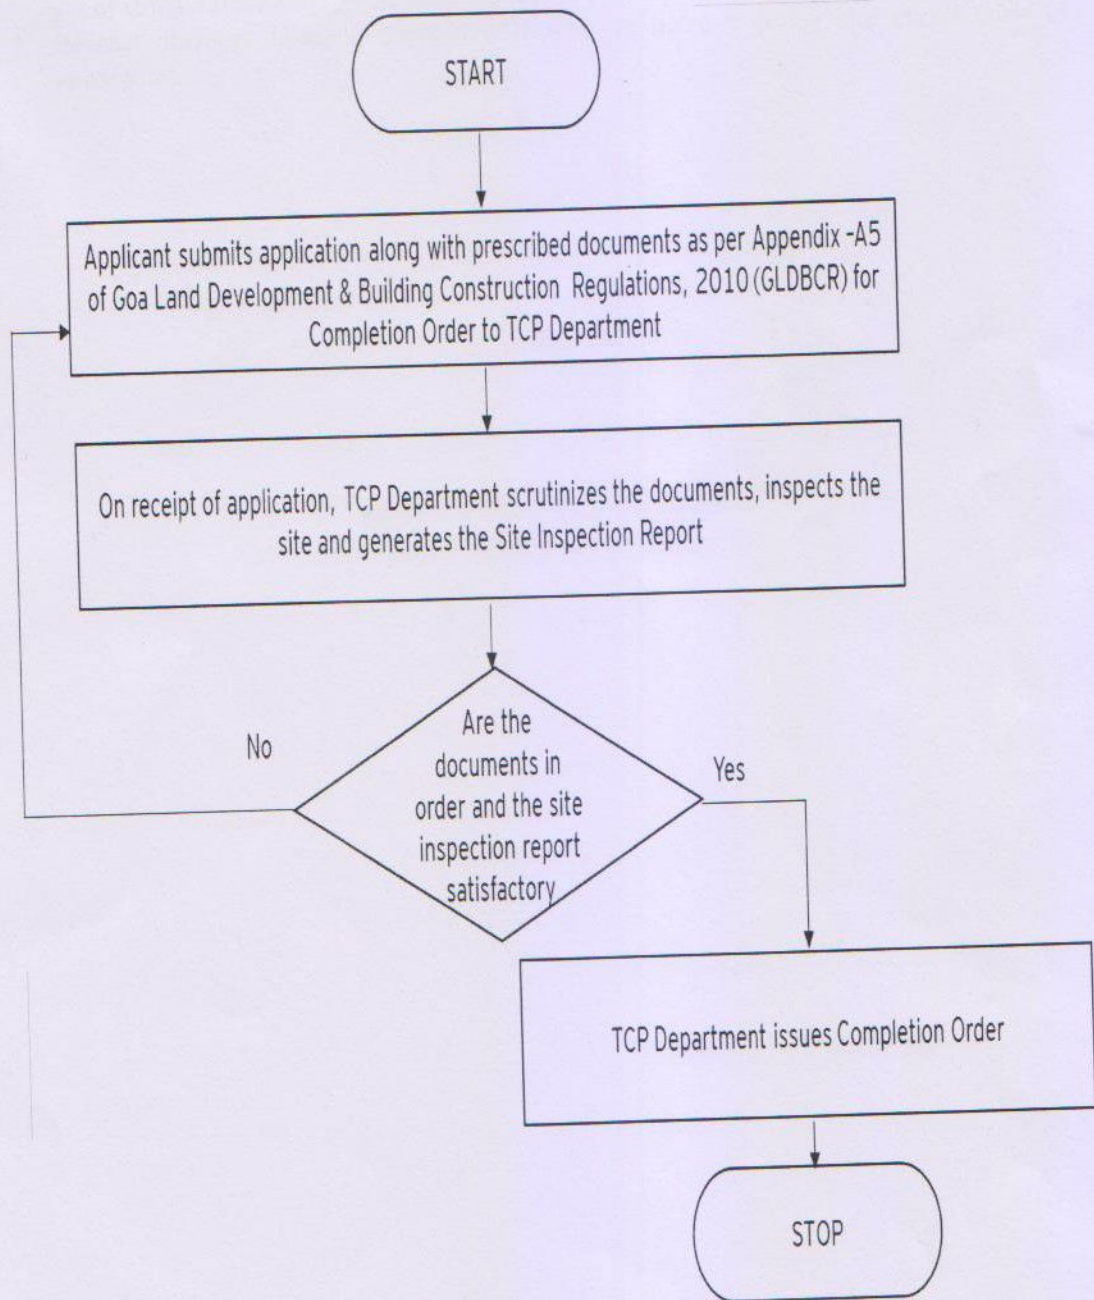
START

Applicant submits application along with prescribed documents as per Appendix -A5 of Goa Land Development & Building Construction Regulations, 2010 (GLDBCR) for Completion Order to TCP Department

On receipt of application, TCP Department scrutinizes the documents, inspects the site and generates the Site Inspection Report

Are the documents in order and the site inspection report satisfactory

No

Yes

TCP Department issues Completion Order

STOP